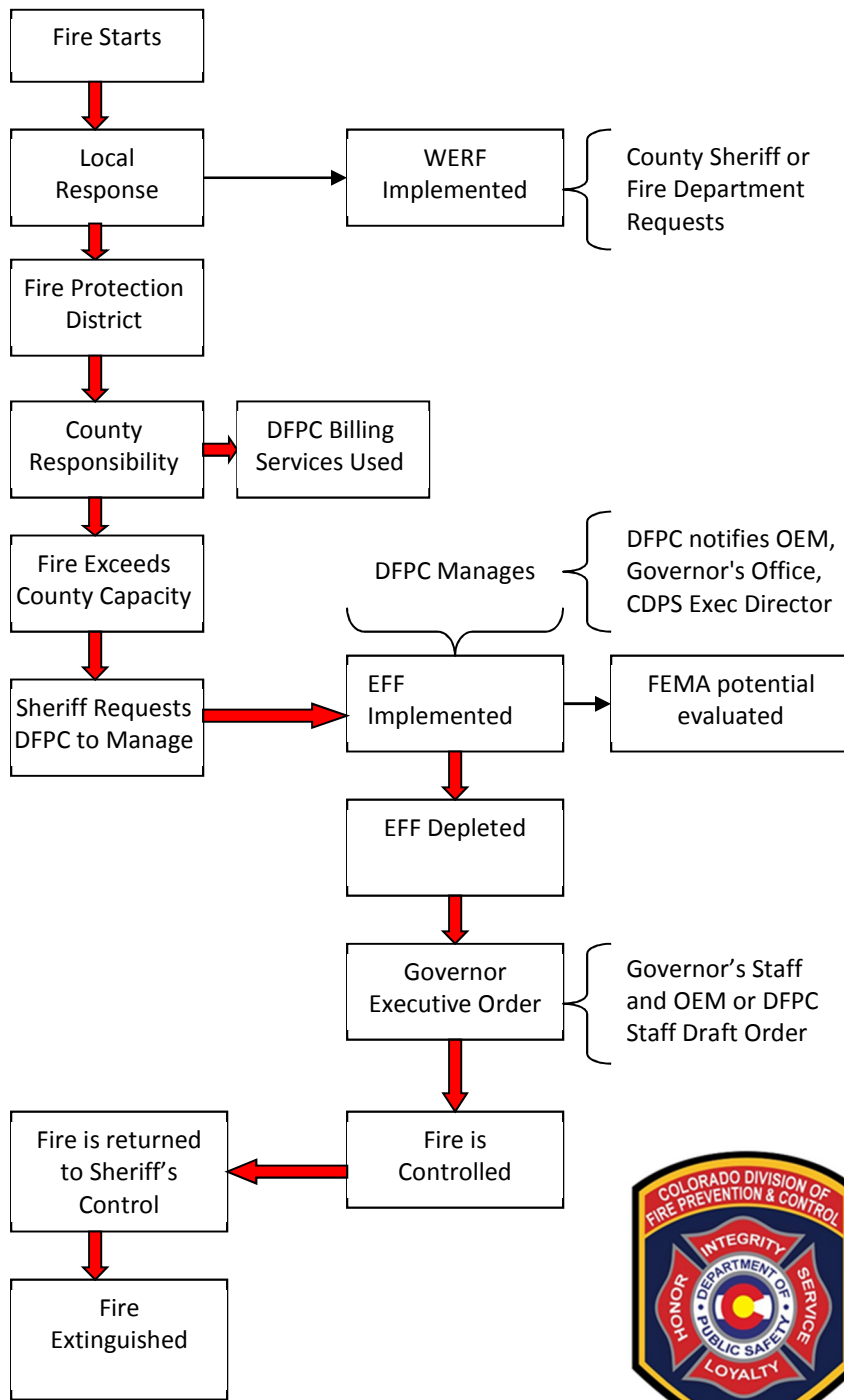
Fire Starts

Local Response

WERF Implemented

County Sheriff or Fire Department Requests

Fire Protection District

County Responsibility

DFPC Billing Services Used

Fire Exceeds County Capacity

DFPC Manages

DFPC notifies OEM, Governor's Office, CDPS Exec Director

Sheriff Requests DFPC to Manage

EFF Implemented

FEMA potential evaluated

EFF Depleted

Governor Executive Order

Governor's Staff and OEM or DFPC Staff Draft Order

Fire is returned to Sheriff's Control

Fire is Controlled

Fire Extinguished

COLORADO DIVISION OF FIRE PREVENTION & CONTROL
INTEGRITY
HONOR
SERVICE
LOYALTY
DEPARTMENT OF PUBLIC SAFETY